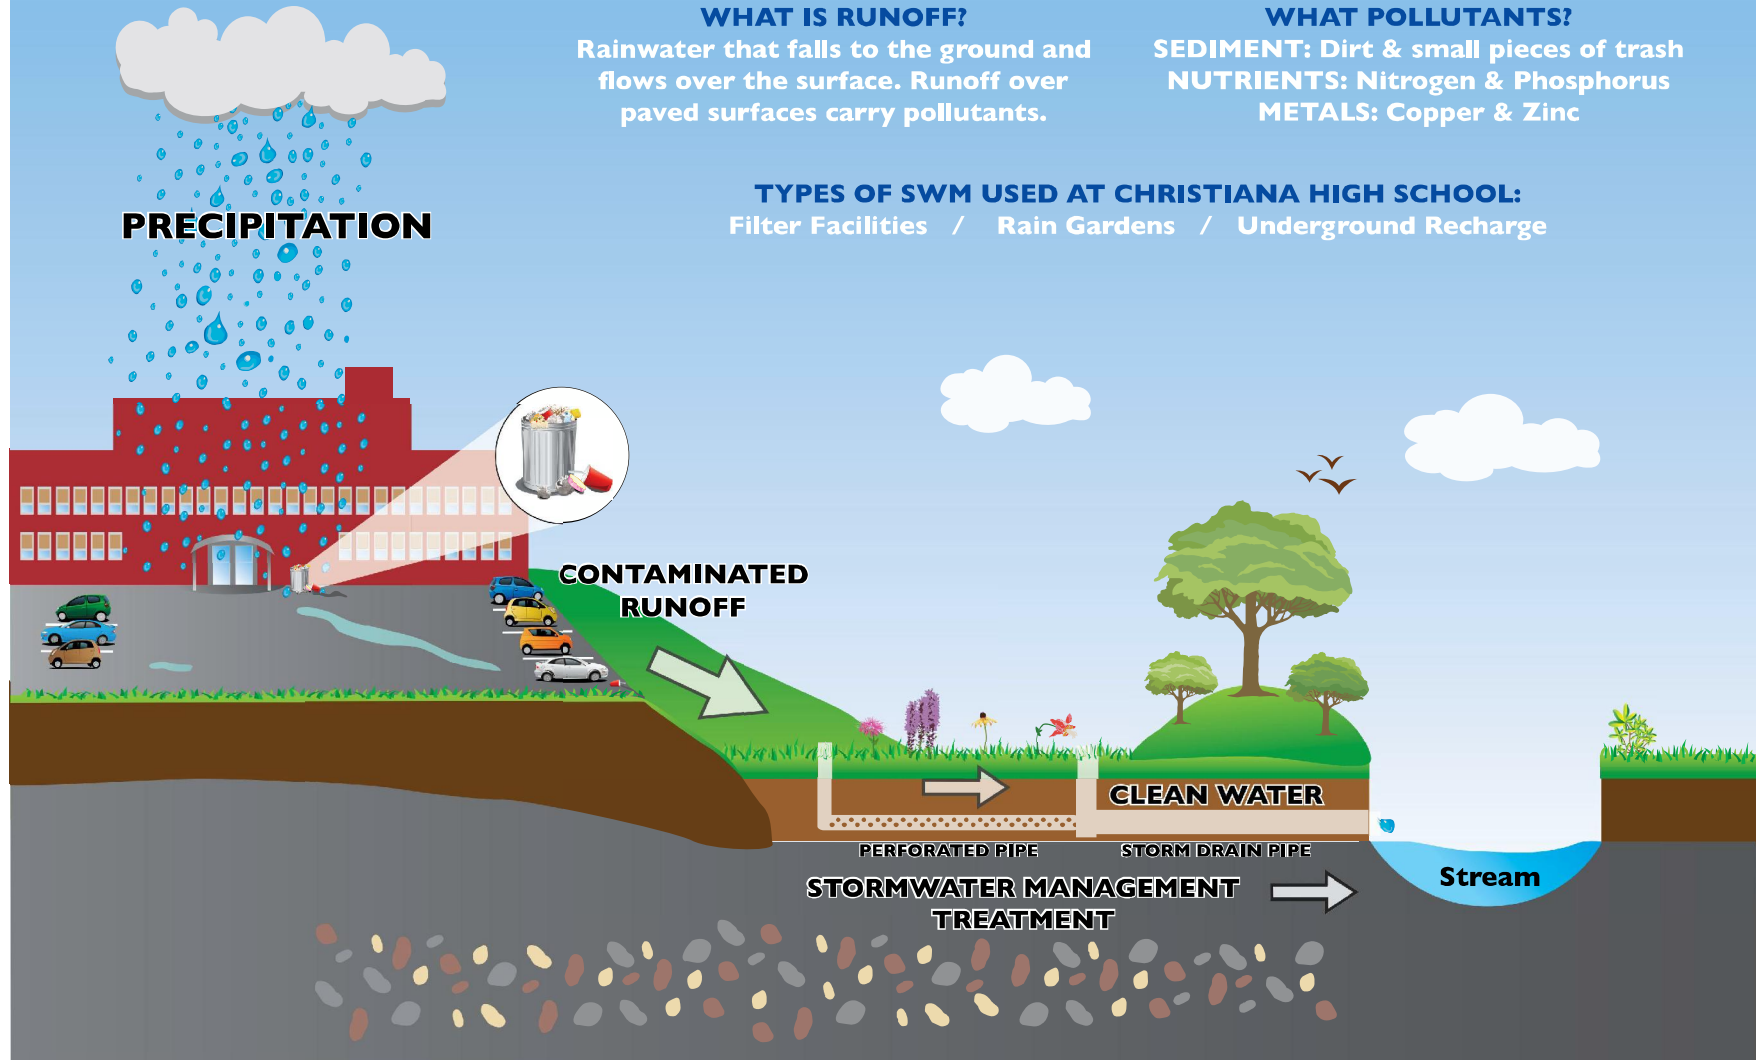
WHAT IS RUNOFF?
Rainwater that falls to the ground and flows over the surface. Runoff over paved surfaces carry pollutants.

WHAT POLLUTANTS?
SEDIMENT: Dirt & small pieces of trash
NUTRIENTS: Nitrogen & Phosphorus
METALS: Copper & Zinc

PRECIPITATION

TYPES OF SWM USED AT CHRISTIANA HIGH SCHOOL:
Filter Facilities / Rain Gardens / Underground Recharge

CONTAMINATED RUNOFF

CLEAN WATER

PERFORATED PIPE

STORM DRAIN PIPE

STORMWATER MANAGEMENT TREATMENT

Stream